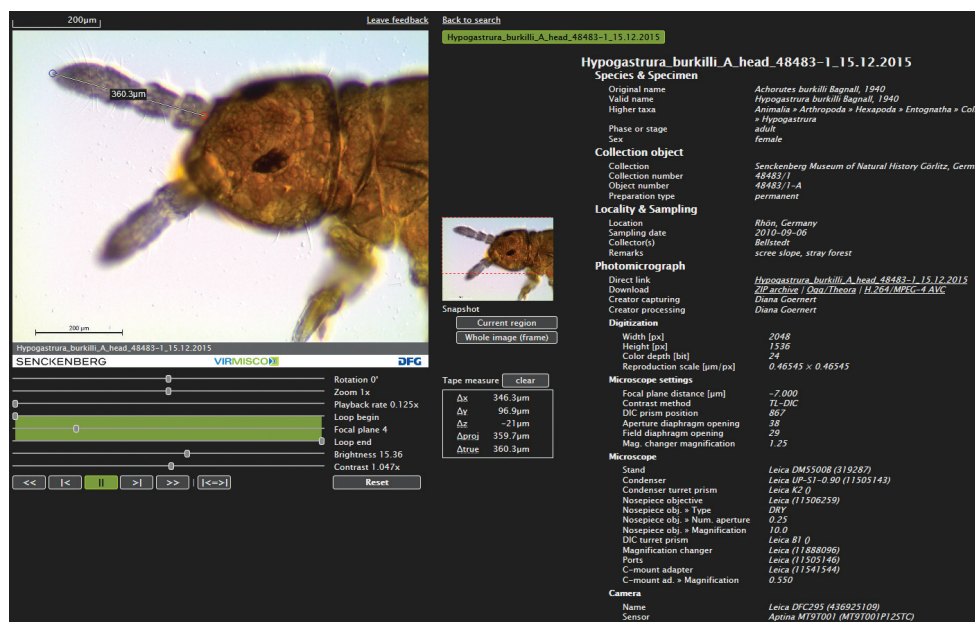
200μm

Leave feedback

Back to search

Hypogastrura_burkilli_A_head_48483-1_15.12.2015

360.3μm

200 μm

Hypogastrura_burkilli_A_head_48483-1_15.12.2015

SENCKENBERG VIRMISCO DFG

Rotation 0°
Zoom 1x
Playback rate 0.125x
Loop begin
Focal plane 4
Loop end
Brightness 15.36
Contrast 1.047x

<< |< || >| >> |<=>|

Reset

Snapshot

Current region

Whole image (frame)

Tape measure clear

| | |
|---|---|
| Δx | 346.3μm |
| Δy | 96.9μm |
| Δz | −21μm |
| Δproj | 359.7μm |
| Δtrue | 360.3μm |

Hypogastrura_burkilli_A_head_48483-1_15.12.2015

Species & Specimen
Original name Achorutes burkilli Bagnall, 1940
Valid name Hypogastrura burkilli Bagnall, 1940
Higher taxa Animalia » Arthropoda » Hexapoda » Entognatha » Col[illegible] » Hypogastrura
Phase or stage adult
Sex female

Collection object
Collection Senckenberg Museum of Natural History Görlitz, Germ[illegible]
Collection number 48483/1
Object number 48483/1-A
Preparation type permanent

Locality & Sampling
Location Rhön, Germany
Sampling date 2010-09-06
Collector(s) Bellstedt
Remarks scree slope, stray forest

Photomicrograph
Direct link Hypogastrura_burkilli_A_head_48483-1_15.12.2015
Download ZIP archive | Ogg/Theora | H.264/MPEG-4 AVC
Creator capturing Diana Goernert
Creator processing Diana Goernert

Digitization
Width [px] 2048
Height [px] 1536
Color depth [bit] 24
Reproduction scale [μm/px] 0.46545 × 0.46545

Microscope settings
Focal plane distance [μm] −7.000
Contrast method TL-DIC
DIC prism position 867
Aperture diaphragm opening 38
Field diaphragm opening 29
Mag. changer magnification 1.25

Microscope
Stand Leica DM5500B (319287)
Condenser Leica UP-S1-0.90 (11505143)
Condenser turret prism Leica K2 ()
Nosepiece objective Leica (11506259)
Nosepiece obj. » Type DRY
Nosepiece obj. » Num. aperture 0.25
Nosepiece obj. » Magnification 10.0
DIC turret prism Leica B1 ()
Magnification changer Leica (11888096)
Ports Leica (11505146)
C-mount adapter Leica (11541544)
C-mount ad. » Magnification 0.550

Camera
Name Leica DFC295 (436925109)
Sensor Aptina MT9T001 (MT9T001P12STC)